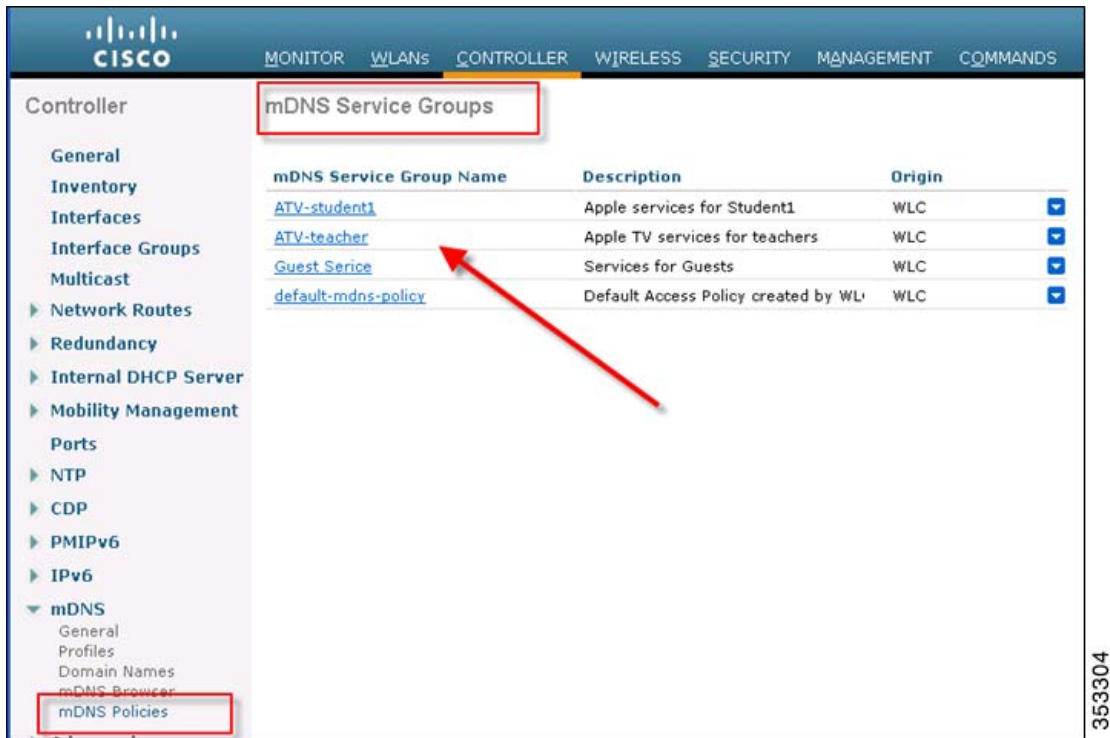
cisco

MONITOR WLANs CONTROLLER WIRELESS SECURITY MANAGEMENT COMMANDS

Controller

General
Inventory
Interfaces
Interface Groups
Multicast
Network Routes
Redundancy
Internal DHCP Server
Mobility Management
Ports
NTP
CDP
PMIPv6
IPv6
mDNS
General
Profiles
Domain Names
mDNS Browser
mDNS Policies

mDNS Service Groups

| mDNS Service Group Name | Description | Origin |
|---|---|---|
| ATV-student1 | Apple services for Student1 | WLC |
| ATV-teacher | Apple TV services for teachers | WLC |
| Guest Serice | Services for Guests | WLC |
| default-mdns-policy | Default Access Policy created by WL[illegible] | WLC |

353304